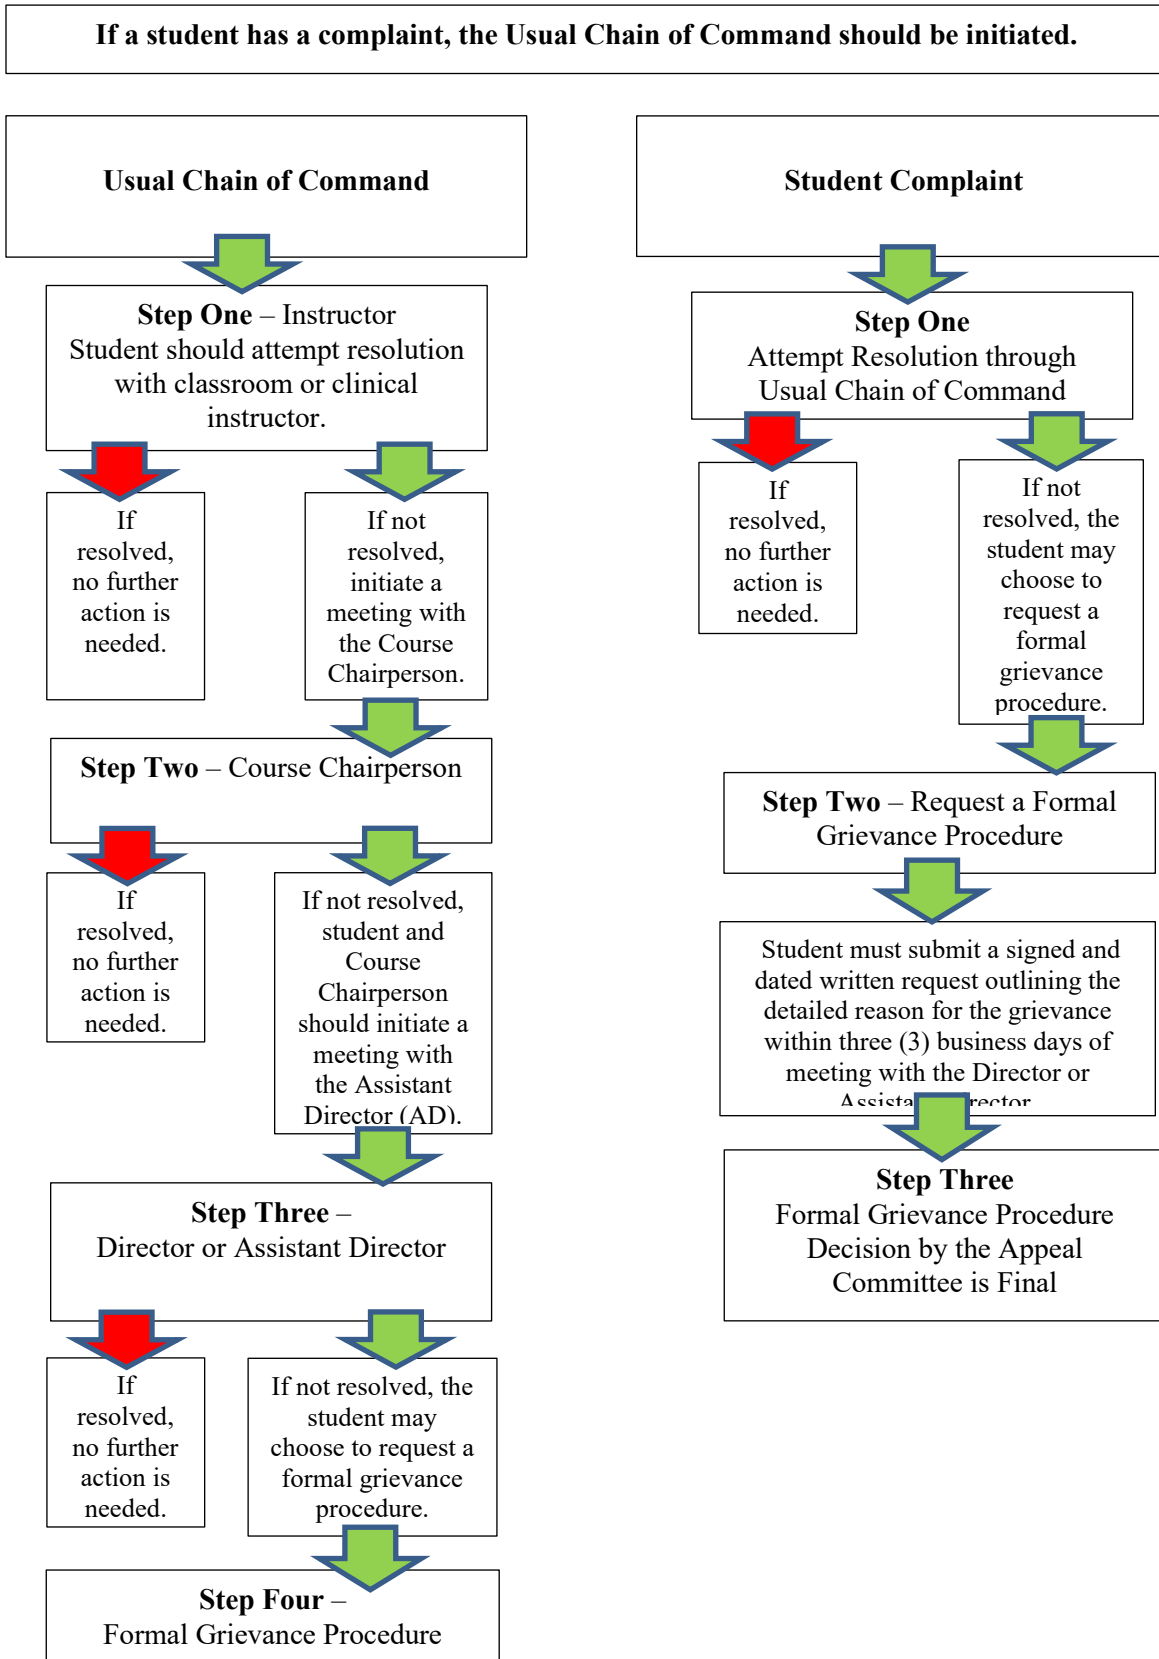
If a student has a complaint, the Usual Chain of Command should be initiated.

Usual Chain of Command

Step One – Instructor
Student should attempt resolution with classroom or clinical instructor.

If resolved, no further action is needed.

If not resolved, initiate a meeting with the Course Chairperson.

Step Two – Course Chairperson

If resolved, no further action is needed.

If not resolved, student and Course Chairperson should initiate a meeting with the Assistant Director (AD).

Step Three – Director or Assistant Director

If resolved, no further action is needed.

If not resolved, the student may choose to request a formal grievance procedure.

Step Four – Formal Grievance Procedure

Student Complaint

Step One
Attempt Resolution through Usual Chain of Command

If resolved, no further action is needed.

If not resolved, the student may choose to request a formal grievance procedure.

Step Two – Request a Formal Grievance Procedure

Student must submit a signed and dated written request outlining the detailed reason for the grievance within three (3) business days of meeting with the Director or Assista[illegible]rector

Step Three
Formal Grievance Procedure Decision by the Appeal Committee is Final